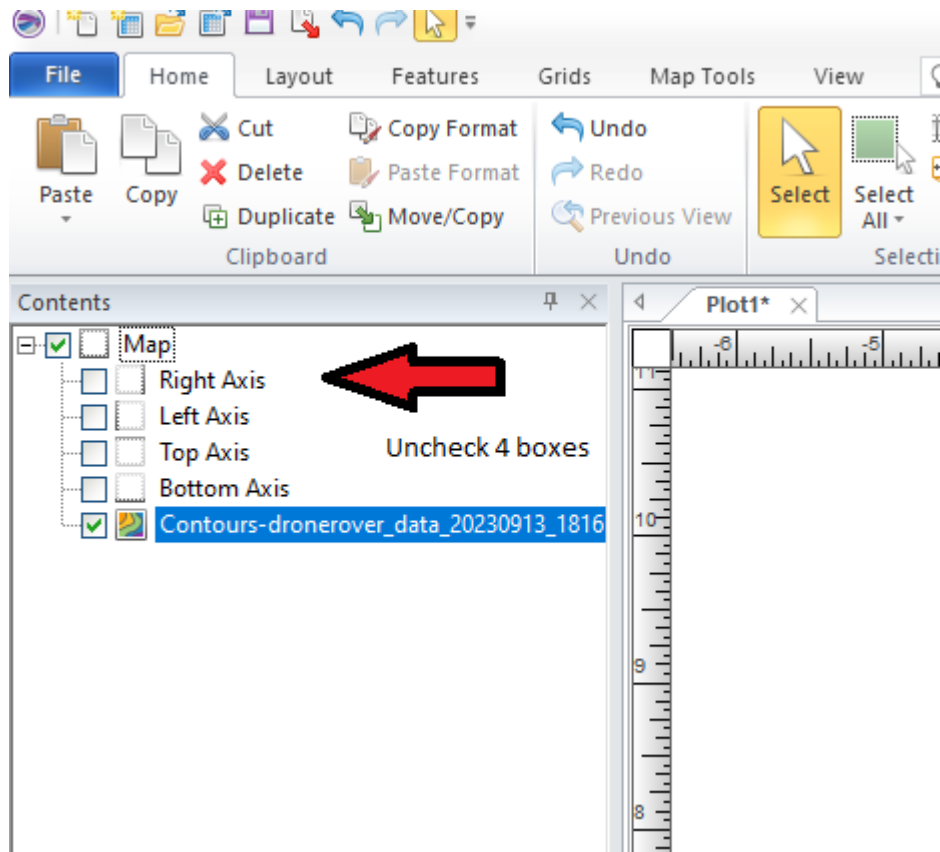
File Home Layout Features Grids Map Tools View

Paste Copy Cut Delete Duplicate Copy Format Paste Format Move/Copy
Clipboard

Undo Redo Previous View
Undo

Select Select All
Selecti

Contents

Map
Right Axis
Left Axis
Top Axis
Bottom Axis
Contours-dronerover_data_20230913_1816

Uncheck 4 boxes

Plot1*

-6 -5

11
10
9
8